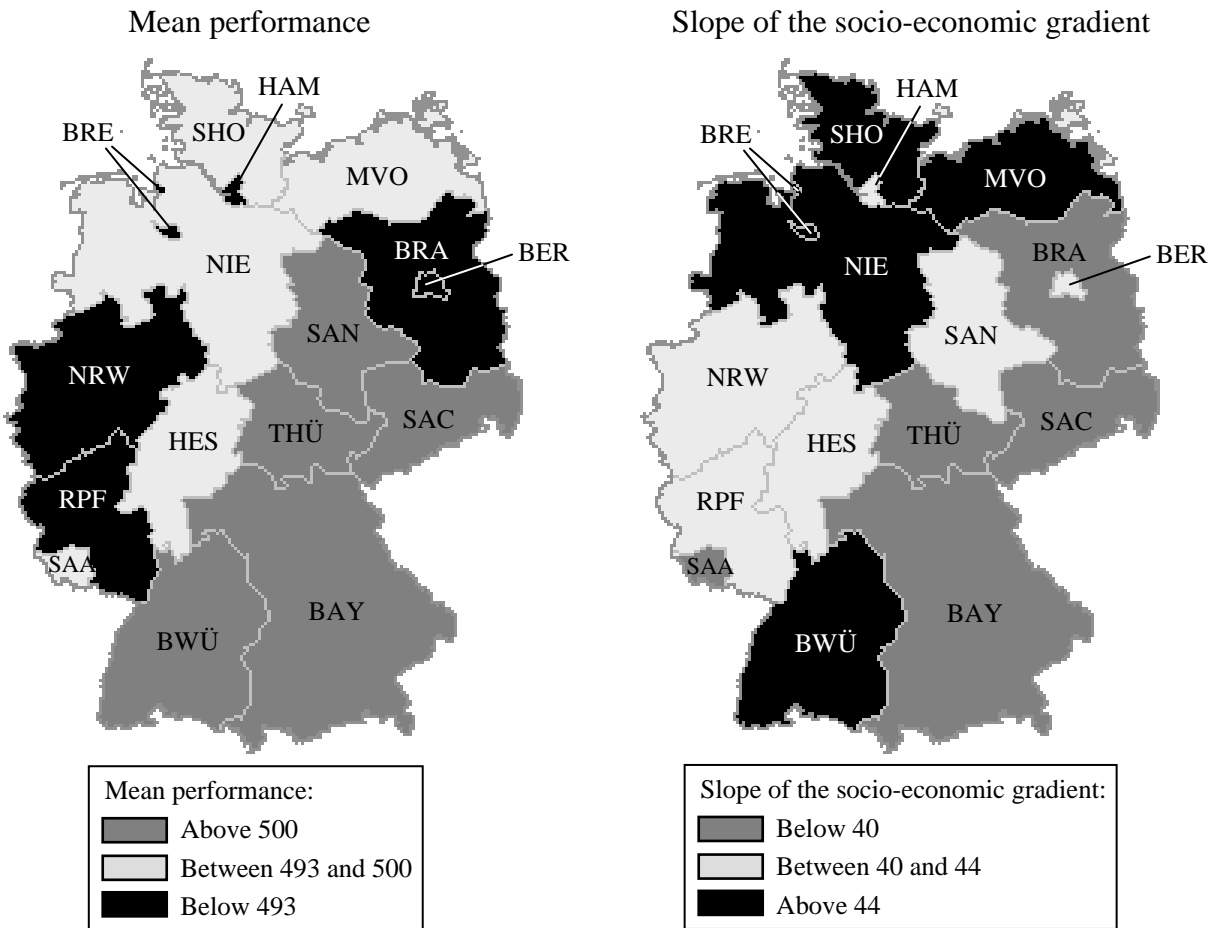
Mean performance

HAM
BRE
SHO
MVO
BRA
BER
NIE
SAN
NRW
SAC
HES
THÜ
RPF
SAA
BAY
BWÜ

Mean performance:
Above 500
Between 493 and 500
Below 493

Slope of the socio-economic gradient

HAM
BRE
SHO
MVO
BRA
BER
NIE
SAN
NRW
SAC
HES
THÜ
RPF
SAA
BAY
BWÜ

Slope of the socio-economic gradient:
Below 40
Between 40 and 44
Above 44